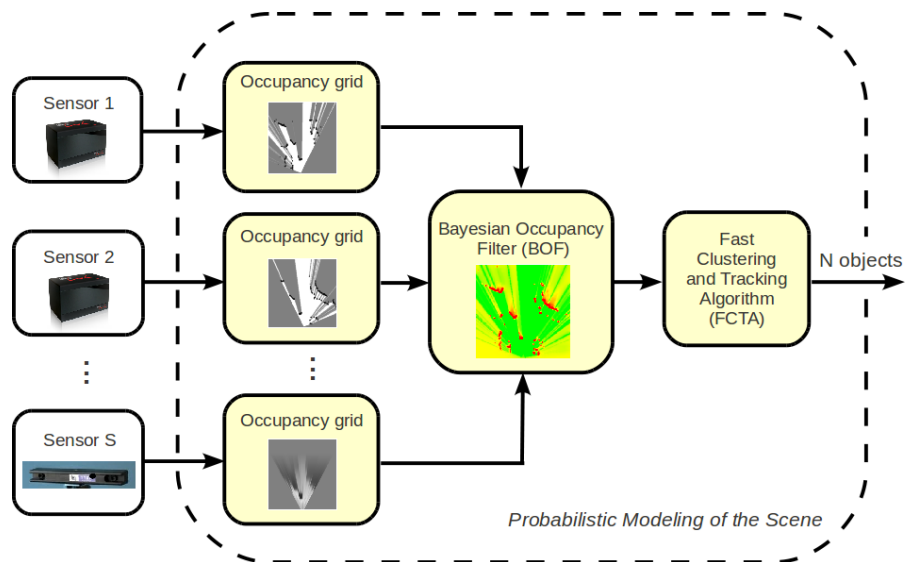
Sensor 1

Sensor 2

⋮

Sensor S

Occupancy grid

Occupancy grid

⋮

Occupancy grid

Bayesian Occupancy Filter (BOF)

Fast Clustering and Tracking Algorithm (FCTA)

N objects

Probabilistic Modeling of the Scene